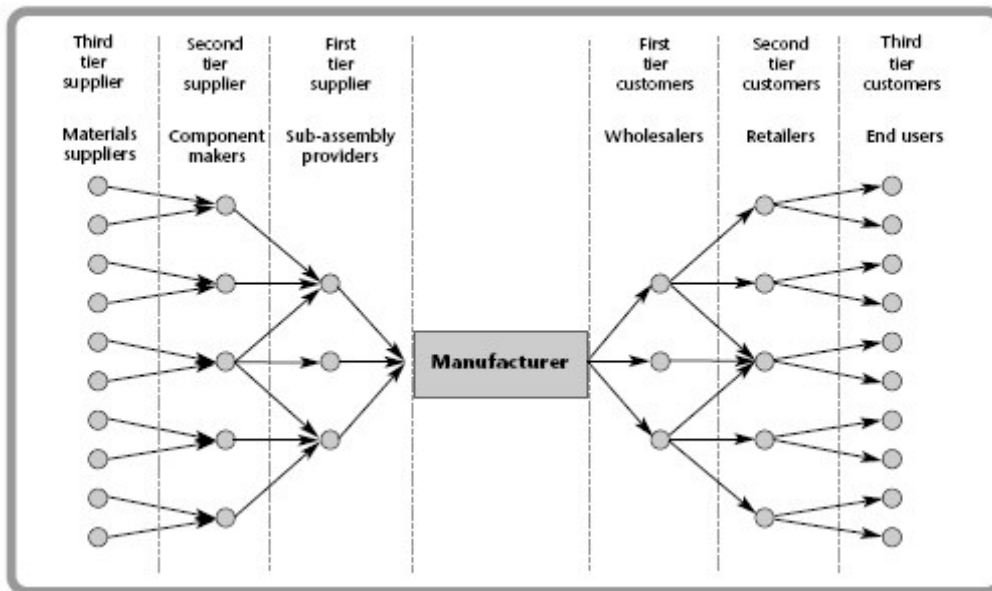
Third tier supplier

Materials suppliers

Second tier supplier

Component makers

First tier supplier

Sub-assembly providers

Manufacturer

First tier customers

Wholesalers

Second tier customers

Retailers

Third tier customers

End users